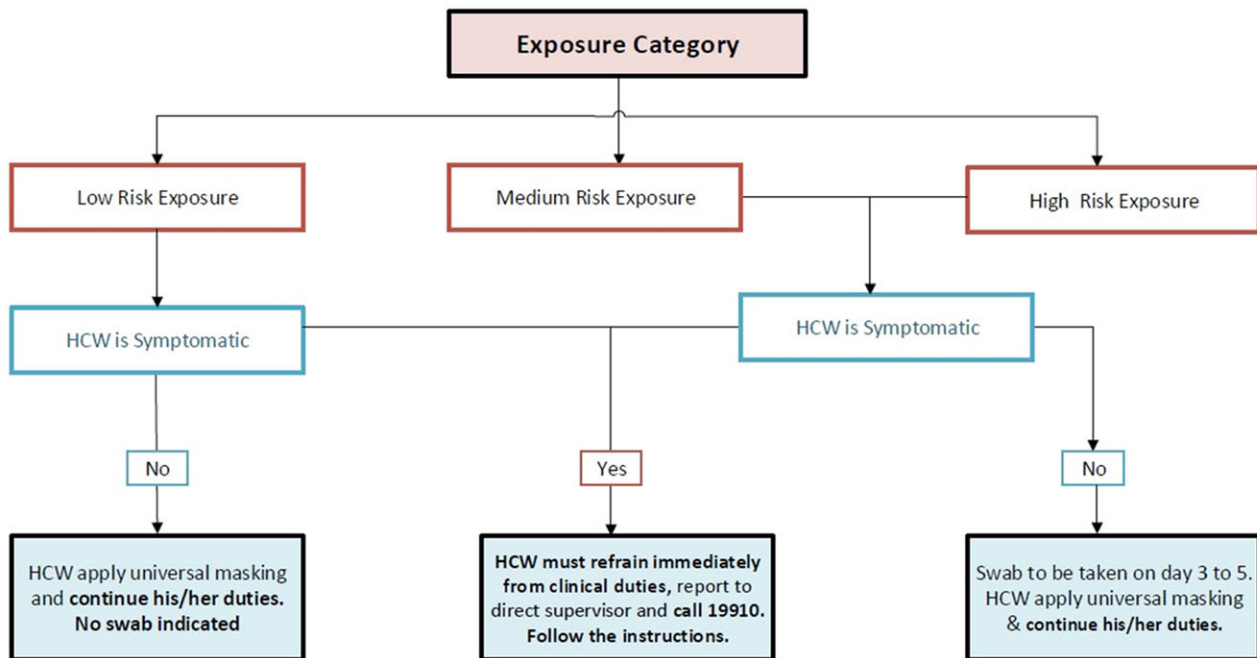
Exposure Category

Low Risk Exposure

Medium Risk Exposure

High Risk Exposure

HCW is Symptomatic

HCW is Symptomatic

No

Yes

No

HCW apply universal masking and continue his/her duties. No swab indicated

HCW must refrain immediately from clinical duties, report to direct supervisor and call 19910. Follow the instructions.

Swab to be taken on day 3 to 5. HCW apply universal masking & continue his/her duties.